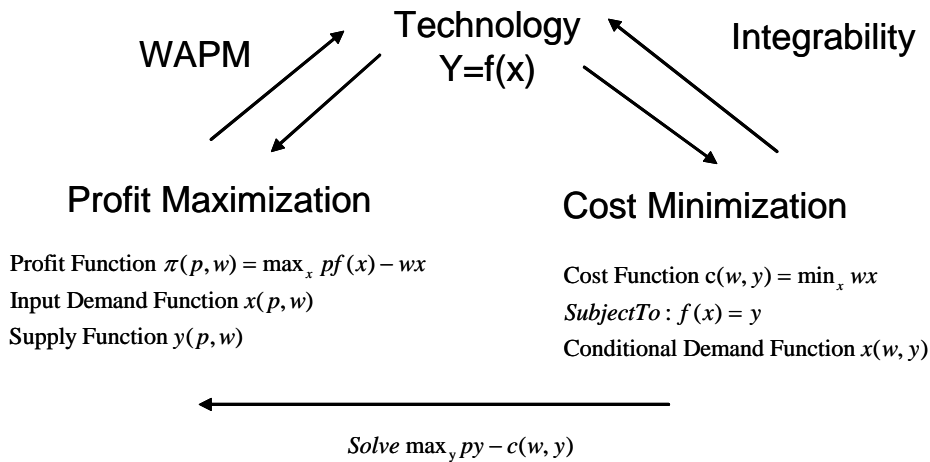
WAPM

Technology
Y=f(x)

Integrability

Profit Maximization

Profit Function $\pi(p,w) = \max_x pf(x) - wx$
Input Demand Function $x(p,w)$
Supply Function $y(p,w)$

Cost Minimization

Cost Function $c(w,y) = \min_x wx$
$SubjectTo: f(x) = y$
Conditional Demand Function $x(w,y)$

$Solve \max_y py - c(w,y)$